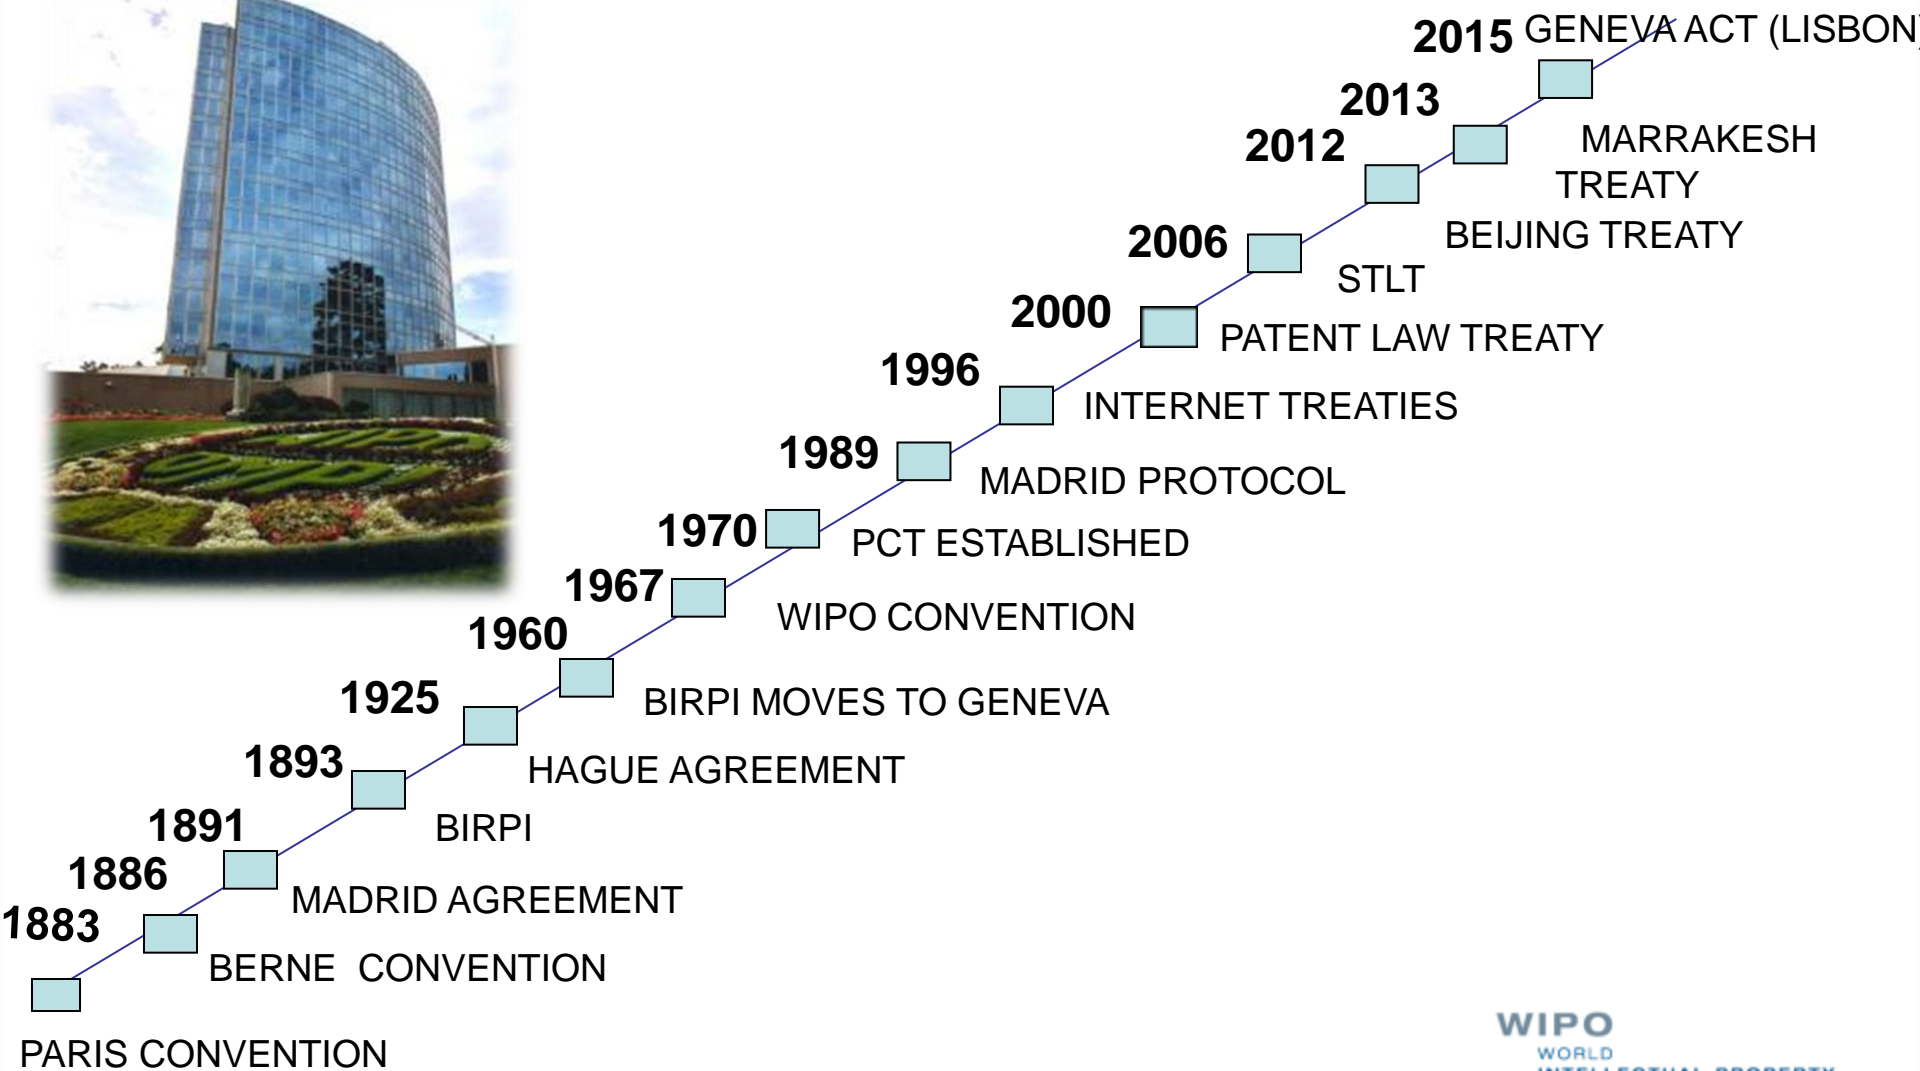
2015 GENEVA ACT (LISBON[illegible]

2013

MARRAKESH TREATY

2012

BEIJING TREATY

2006

STLT

2000

PATENT LAW TREATY

1996

INTERNET TREATIES

1989

MADRID PROTOCOL

1970

PCT ESTABLISHED

1967

WIPO CONVENTION

1960

BIRPI MOVES TO GENEVA

1925

HAGUE AGREEMENT

1893

BIRPI

1891

MADRID AGREEMENT

1886

BERNE CONVENTION

1883

PARIS CONVENTION

WIPO
WORLD
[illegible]